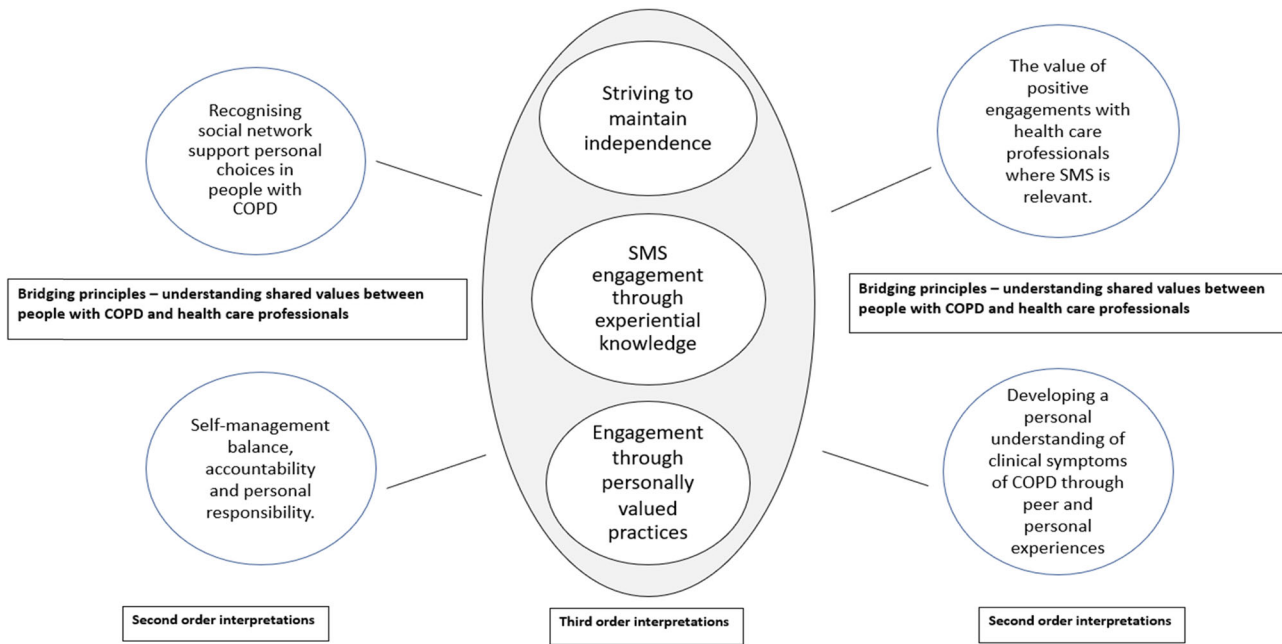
Recognising social network support personal choices in people with COPD

Striving to maintain independence

The value of positive engagements with health care professionals where SMS is relevant.

SMS engagement through experiential knowledge

Bridging principles – understanding shared values between people with COPD and health care professionals

Bridging principles – understanding shared values between people with COPD and health care professionals

Self-management balance, accountability and personal responsibility.

Engagement through personally valued practices

Developing a personal understanding of clinical symptoms of COPD through peer and personal experiences

Second order interpretations

Third order interpretations

Second order interpretations